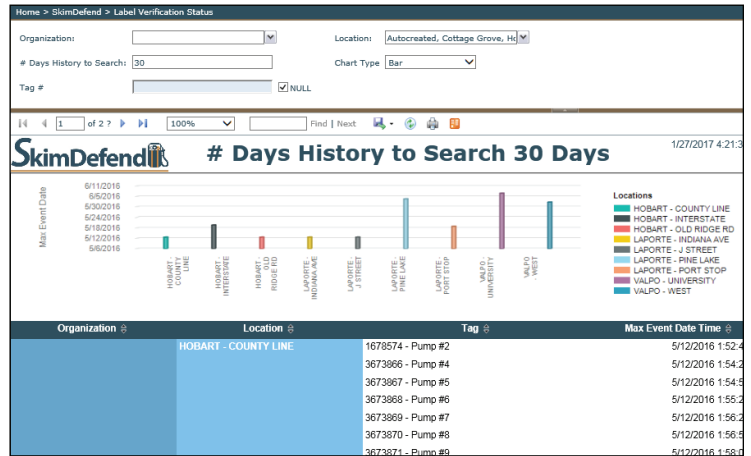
Home > SkimDefend > Label Verification Status

Organization:

Location: Autocreated, Cottage Grove, Ho

# Days History to Search: 30

Chart Type Bar

Tag #

NULL

1 of 2 ? 100% Find | Next

SkimDefend

# Days History to Search 30 Days

1/27/2017 4:21:3

Max Event Date

6/11/2016
6/6/2016
5/30/2016
5/24/2016
5/18/2016
5/12/2016
5/6/2016

HOBART - COUNTY LINE
HOBART - INTERSTATE
HOBART - OLD RIDGE RD
LAPORTE - INDIANA AVE
LAPORTE - J STREET
LAPORTE - PINE LAKE
LAPORTE - PORT STOP
VALPO - UNIVERSITY
VALPO - WEST

Locations
HOBART - COUNTY LINE
HOBART - INTERSTATE
HOBART - OLD RIDGE RD
LAPORTE - INDIANA AVE
LAPORTE - J STREET
LAPORTE - PINE LAKE
LAPORTE - PORT STOP
VALPO - UNIVERSITY
VALPO - WEST

| Organization | Location | Tag | Max Event Date Time |
|---|---|---|---|
| | HOBART - COUNTY LINE | 1678574 - Pump #2 | 5/12/2016 1:52:4 |
| | | 3673866 - Pump #4 | 5/12/2016 1:54:2 |
| | | 3673867 - Pump #5 | 5/12/2016 1:54:5 |
| | | 3673868 - Pump #6 | 5/12/2016 1:55:2 |
| | | 3673869 - Pump #7 | 5/12/2016 1:56:2 |
| | | 3673870 - Pump #8 | 5/12/2016 1:56:5 |
| | | 3673871 - Pump #9 | 5/12/2016 1:58:0 |